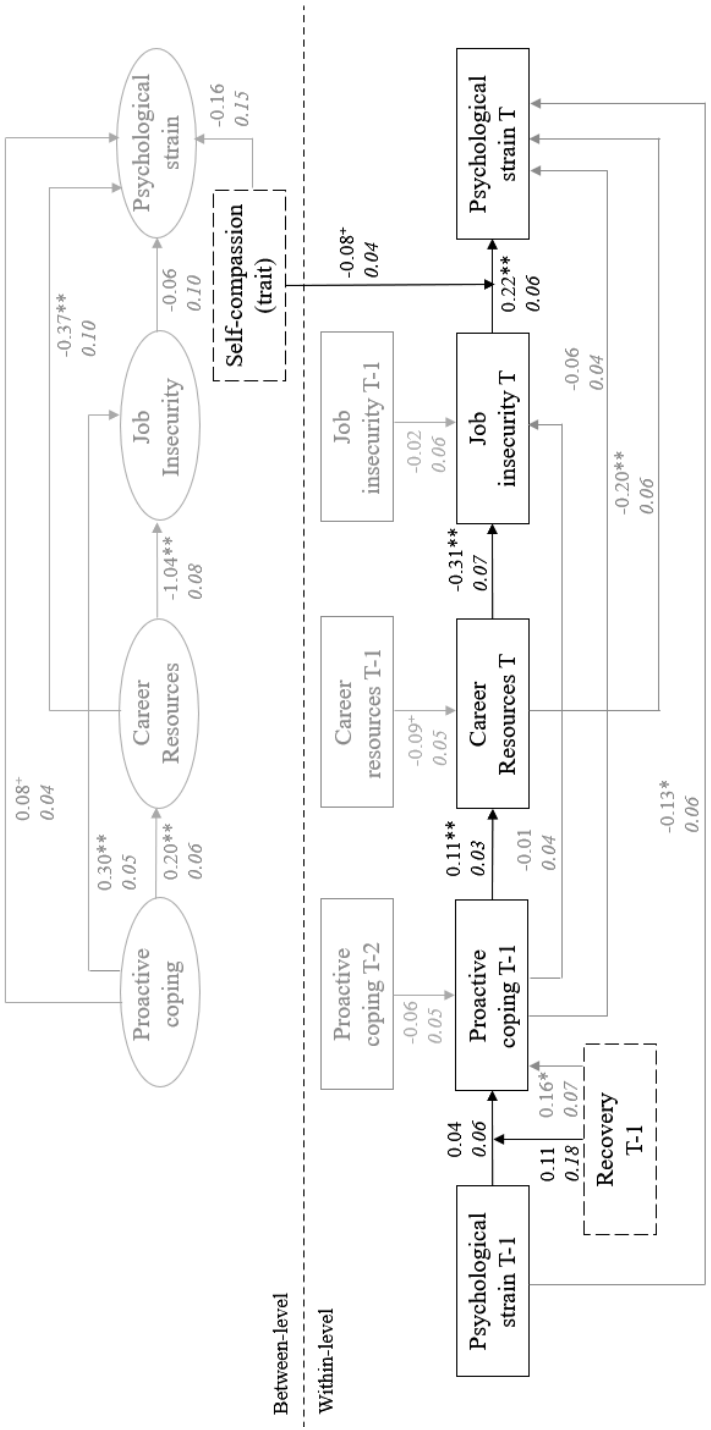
Between-level

Within-level

Proactive coping

Career Resources

Job Insecurity

Psychological strain

0.08⁺
0.04

0.30**
0.05

0.20**
0.06

-1.04**
0.08

-0.37**
0.10

-0.06
0.10

-0.16
0.15

Self-compassion (trait)

-0.08⁺
0.04

Psychological strain T-1

Proactive coping T-2

Proactive coping T-1

Career resources T-1

Career Resources T

Job insecurity T-1

Job insecurity T

Psychological strain T

0.04
0.06

0.11
0.18

0.16*
0.07

Recovery T-1

-0.06
0.05

0.11**
0.03

-0.01
0.04

-0.09⁺
0.05

-0.31**
0.07

-0.02
0.06

0.22**
0.06

-0.06
0.04

-0.20**
0.06

-0.13*
0.06